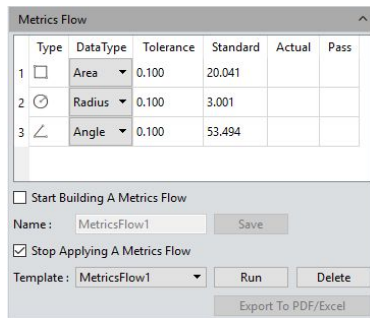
Metrics Flow

|   | Type | DataType | Tolerance | Standard | Actual | Pass |
|---|---|---|---|---|---|---|
| 1 | □ | Area | 0.100 | 20.041 | | |
| 2 | ⊙ | Radius | 0.100 | 3.001 | | |
| 3 | ∠ | Angle | 0.100 | 53.494 | | |

☐ Start Building A Metrics Flow

Name : MetricsFlow1 Save

☑ Stop Applying A Metrics Flow

Template : MetricsFlow1 Run Delete

Export To PDF/Excel